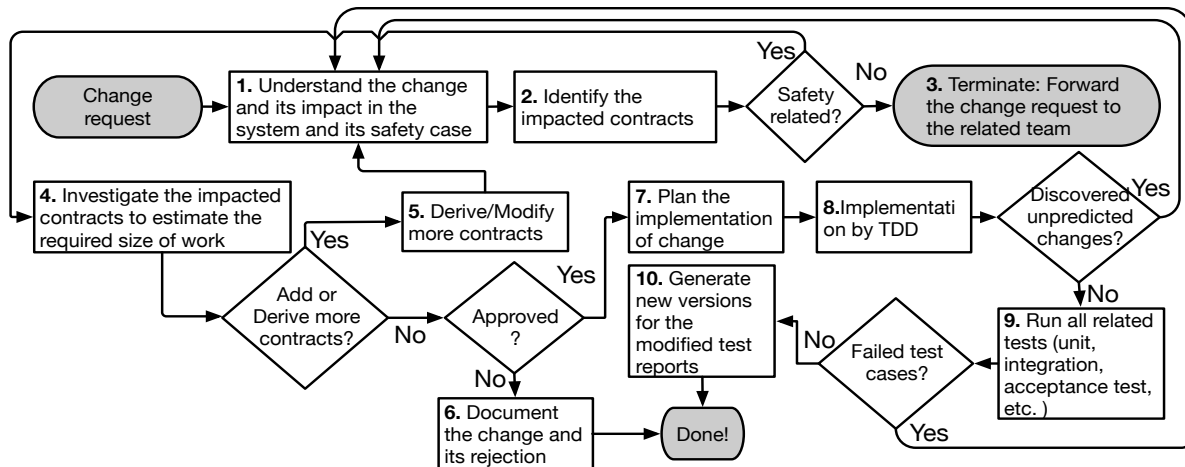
Change request

1. Understand the change and its impact in the system and its safety case

2. Identify the impacted contracts

Yes

Safety related?

No

3. Terminate: Forward the change request to the related team

4. Investigate the impacted contracts to estimate the required size of work

Yes

5. Derive/Modify more contracts

7. Plan the implementation of change

8.Implementati on by TDD

Discovered unpredicted changes?

Yes

Yes

Add or Derive more contracts?

No

Approved ?

No

10. Generate new versions for the modified test reports

No

Failed test cases?

No

9. Run all related tests (unit, integration, acceptance test, etc. )

6. Document the change and its rejection

Done!

Yes